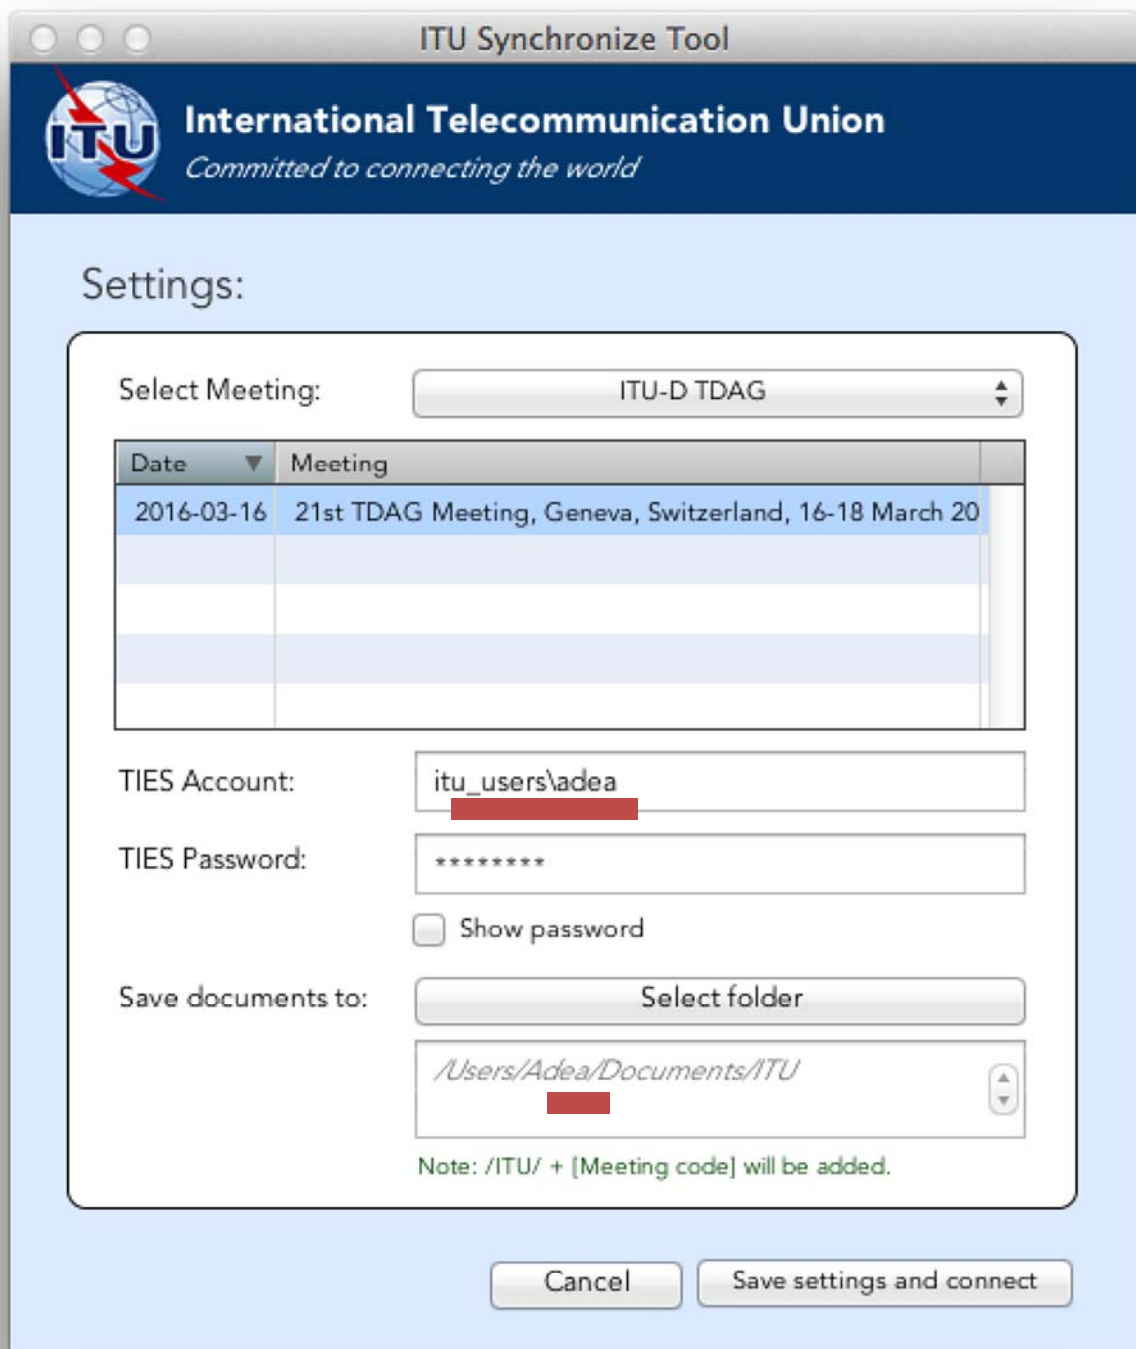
ITU Synchronize Tool

ITU

International Telecommunication Union
Committed to connecting the world

Settings:

Select Meeting: ITU-D TDAG

| Date | Meeting |
|---|---|
| 2016-03-16 | 21st TDAG Meeting, Geneva, Switzerland, 16-18 March 20 |

TIES Account: itu_users\adea

TIES Password: ********

Show password

Save documents to: Select folder

/Users/Adea/Documents/ITU

Note: /ITU/ + [Meeting code] will be added.

Cancel

Save settings and connect